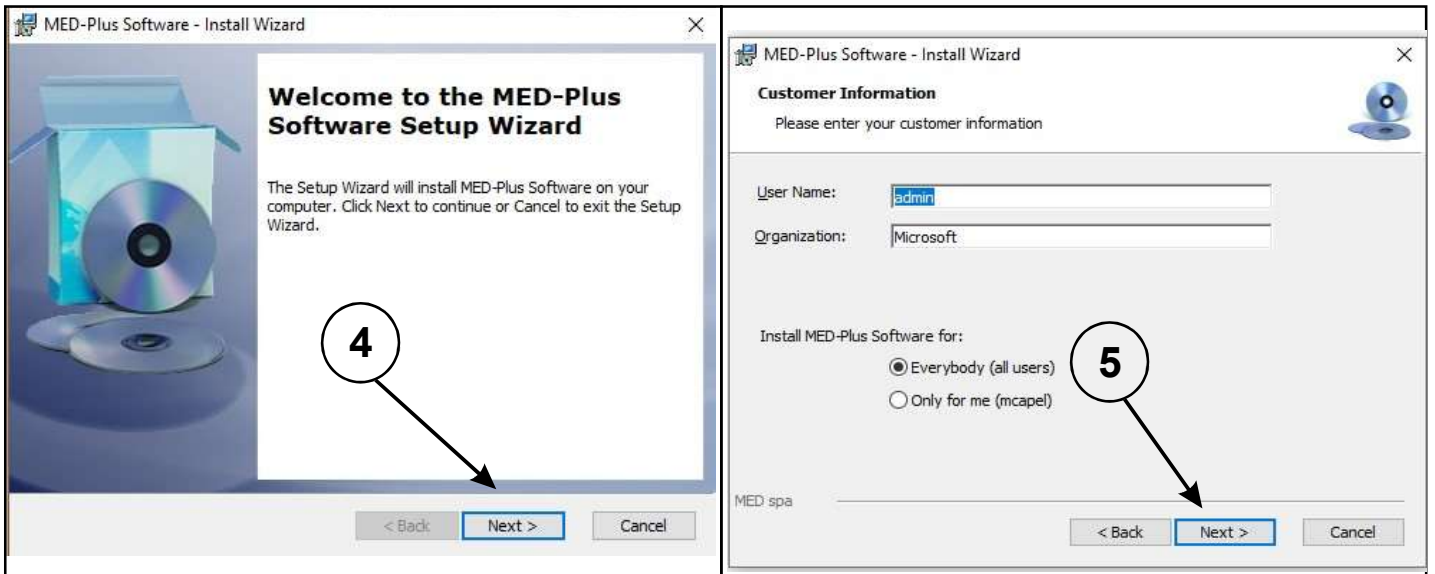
MED-Plus Software - Install Wizard

×

Welcome to the MED-Plus Software Setup Wizard

The Setup Wizard will install MED-Plus Software on your computer. Click Next to continue or Cancel to exit the Setup Wizard.

4

< Back

Next >

Cancel

MED-Plus Software - Install Wizard

×

Customer Information

Please enter your customer information

User Name: admin

Organization: Microsoft

Install MED-Plus Software for:

Everybody (all users)

Only for me (mcapel)

5

MED spa

< Back

Next >

Cancel